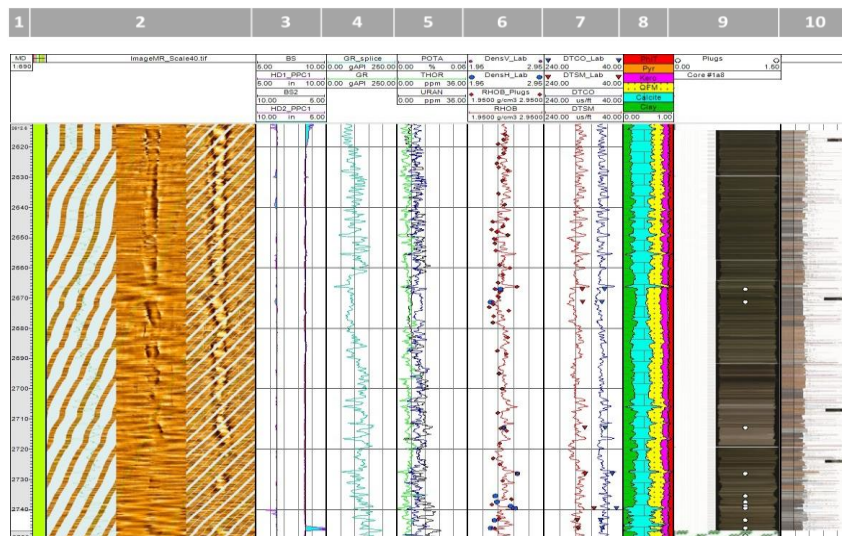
1 2 3 4 5 6 7 8 9 10

| MD 1:690 | ImageMR_Scale40.tif | BS 5.00 10.00 | GR_splice 0.00 gAPI 250.00 | POTA 0.00 % 0.06 | DensV_Lab 1.95 2.95 | DTCO_Lab 240.00 40.00 | Illite | Plugs 0.00 1.80 |
|---|---|---|---|---|---|---|---|---|
| | | HD1_PPC1 5.00 in 10.00 | GR 0.00 gAPI 250.00 | THOR 0.00 ppm 36.00 | DensH_Lab 1.95 2.95 | DTSM_Lab 240.00 40.00 | Pyr | Core #1a8 |
| | | BS2 10.00 5.00 | | URAN 0.00 ppm 36.00 | RHOB_Plugs 1.9500 g/cm3 2.9500 | DTCO 240.00 us/ft 40.00 | Kero | |
| | | HD2_PPC1 10.00 in 5.00 | | | RHOB 1.9500 g/cm3 2.9500 | DTSM 240.00 us/ft 40.00 | QFM | |
| | | | | | | | Calcite | |
| | | | | | | | Clay 0.00 1.00 | |

2620
2630
2640
2650
2660
2670
2680
2690
2700
2710
2720
2730
2740